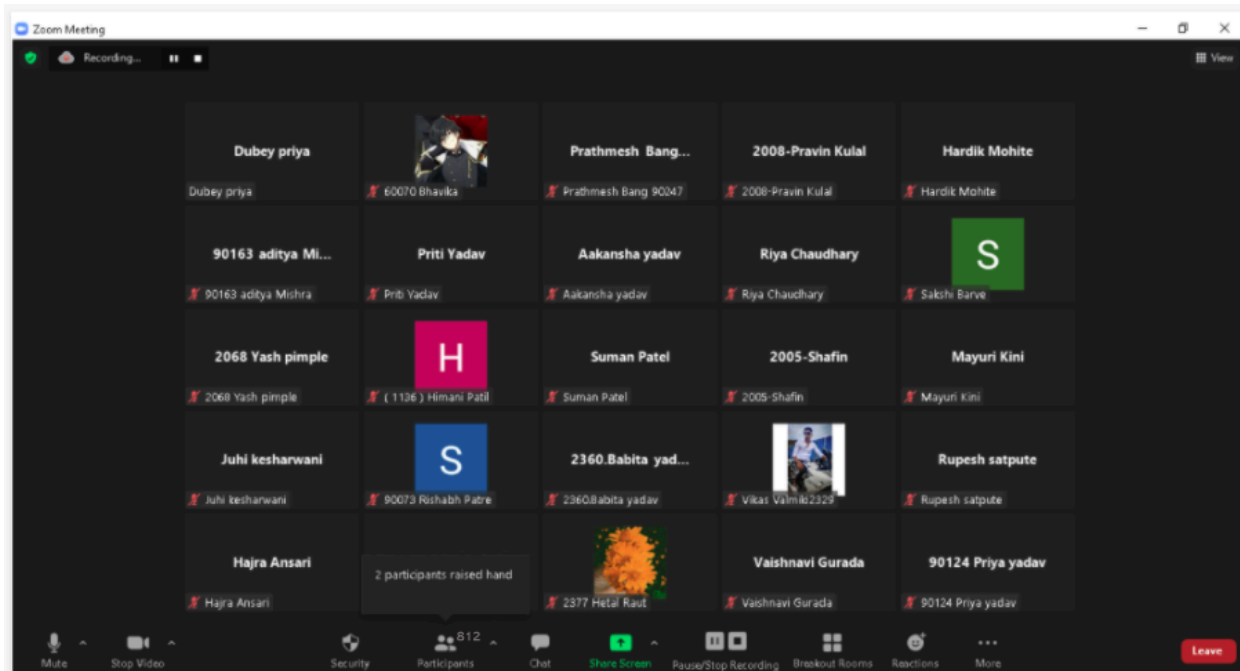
Zoom Meeting

Recording...

View

Dubey priya
Dubey priya

60070 Bhavika

Prathmesh Bang...
Prathmesh Bang 90247

2008-Pravin Kulal
2008-Pravin Kulal

Hardik Mohite
Hardik Mohite

90163 aditya Mi...
90163 aditya Mishra

Priti Yadav
Priti Yadav

Aakansha yadav
Aakansha yadav

Riya Chaudhary
Riya Chaudhary

S
Sakshi Barve

2068 Yash pimple
2068 Yash pimple

H
( 1136 ) Himani Patil

Suman Patel
Suman Patel

2005-Shafin
2005-Shafin

Mayuri Kini
Mayuri Kini

Juhi kesharwani
Juhi kesharwani

S
90073 Rishabh Patre

2360.Babita yad...
2360.Babita yadav

Vikas Valmiki2329

Rupesh satpute
Rupesh satpute

Hajra Ansari
Hajra Ansari

2 participants raised hand

2377 Hetal Raut

Vaishnavi Gurada
Vaishnavi Gurada

90124 Priya yadav
90124 Priya yadav

Mute
Stop Video
Security
812
Participants
Chat
Share Screen
Pause/Stop Recording
Breakout Rooms
Reactions
More
Leave